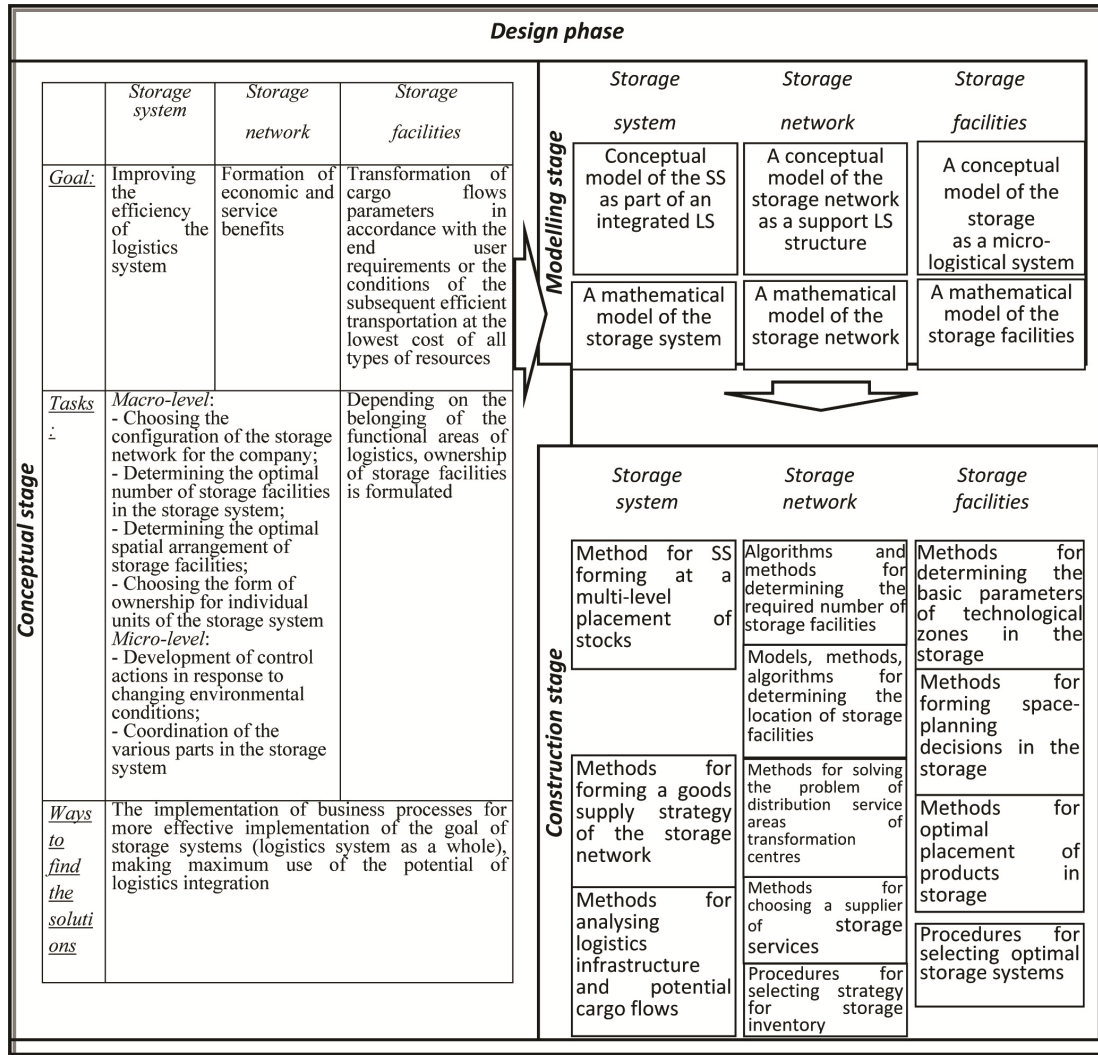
Design phase

Conceptual stage

| | Storage system | Storage network | Storage facilities |
|---|---|---|---|
| Goal: | Improving the efficiency of the logistics system | Formation of economic and service benefits | Transformation of cargo flows parameters in accordance with the end user requirements or the conditions of the subsequent efficient transportation at the lowest cost of all types of resources |
| Tasks: | Macro-level: - Choosing the configuration of the storage network for the company; - Determining the optimal number of storage facilities in the storage system; - Determining the optimal spatial arrangement of storage facilities; - Choosing the form of ownership for individual units of the storage system Micro-level: - Development of control actions in response to changing environmental conditions; - Coordination of the various parts in the storage system | | Depending on the belonging of the functional areas of logistics, ownership of storage facilities is formulated |
| Ways to find the solutions | The implementation of business processes for more effective implementation of the goal of storage systems (logistics system as a whole), making maximum use of the potential of logistics integration | | |

Modelling stage

Storage system
Conceptual model of the SS as part of an integrated LS
A mathematical model of the storage system

Storage network
A conceptual model of the storage network as a support LS structure
A mathematical model of the storage network

Storage facilities
A conceptual model of the storage as a micro-logistical system
A mathematical model of the storage facilities

Construction stage

Storage system
Method for SS forming at a multi-level placement of stocks
Methods for forming a goods supply strategy of the storage network
Methods for analysing logistics infrastructure and potential cargo flows

Storage network
Algorithms and methods for determining the required number of storage facilities
Models, methods, algorithms for determining the location of storage facilities
Methods for solving the problem of distribution service areas of transformation centres
Methods for choosing a supplier of storage services
Procedures for selecting strategy for storage inventory

Storage facilities
Methods for determining the basic parameters of technological zones in the storage
Methods for forming space-planning decisions in the storage
Methods for optimal placement of products in storage
Procedures for selecting optimal storage systems